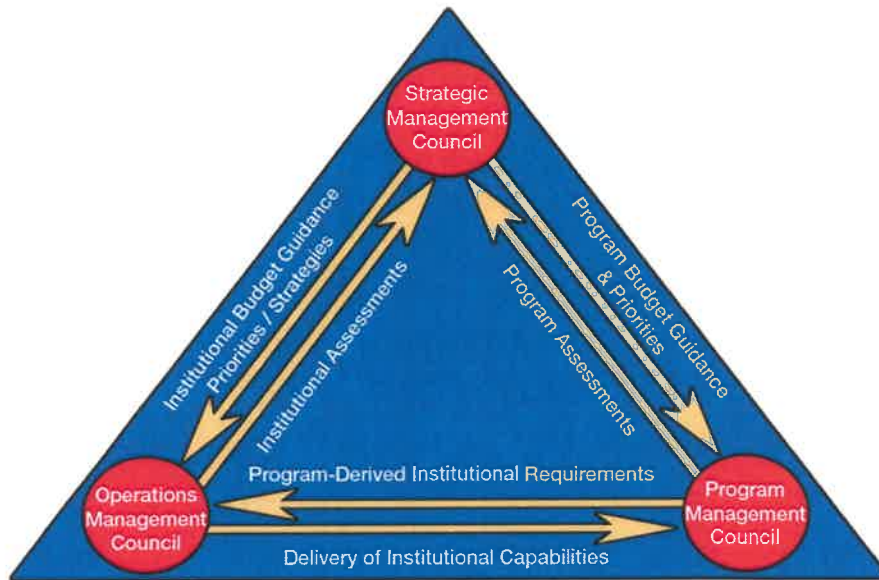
Strategic Management Council

Institutional Budget Guidance Priorities / Strategies

Institutional Assessments

Program Budget Guidance & Priorities

Program Assessments

Program-Derived Institutional Requirements

Operations Management Council

Program Management Council

Delivery of Institutional Capabilities